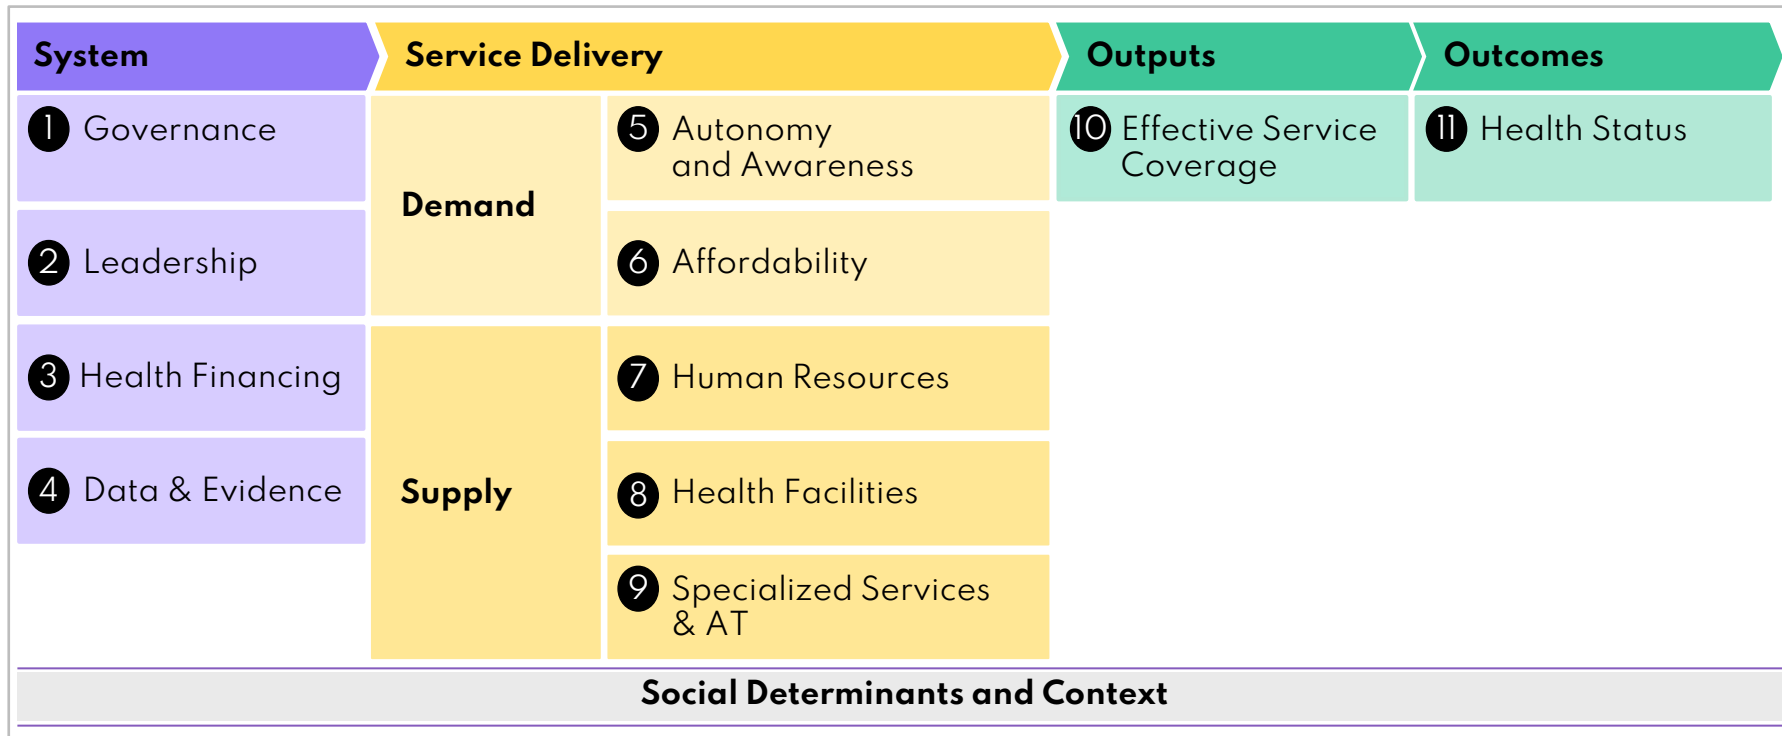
| System | Service Delivery | | Outputs | Outcomes |
|---|---|---|---|---|
| 1 Governance | Demand | 5 Autonomy and Awareness | 10 Effective Service Coverage | 11 Health Status |
| 2 Leadership | | 6 Affordability | | |
| 3 Health Financing | Supply | 7 Human Resources | | |
| 4 Data & Evidence | | 8 Health Facilities | | |
| | | 9 Specialized Services & AT | | |

Social Determinants and Context